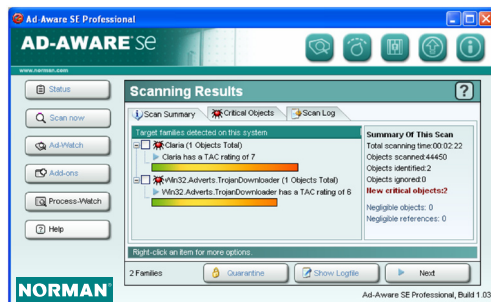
Ad-Aware SE Professional

AD-AWARE SE

www.norman.com

Status

Scan now

Ad-Watch

Add-ons

Process-Watch

Help

NORMAN

Scanning Results

?

Scan Summary

Critical Objects

Scan Log

Target families detected on this system

Claria (1 Objects Total)

Claria has a TAC rating of 7

Win32.Adverts.TrojanDownloader (1 Objects Total)

Win32.Adverts.TrojanDownloader has a TAC rating of 6

Summary Of This Scan

Total scanning time:00:02:22

Objects scanned:44450

Objects identified:2

Objects ignored:0

New critical objects:2

Negligible objects: 0

Negligible references: 0

Right-click an item for more options...

2 Families

Quarantine

Show Logfile

Next

Ad-Aware SE Professional, Build 1.03